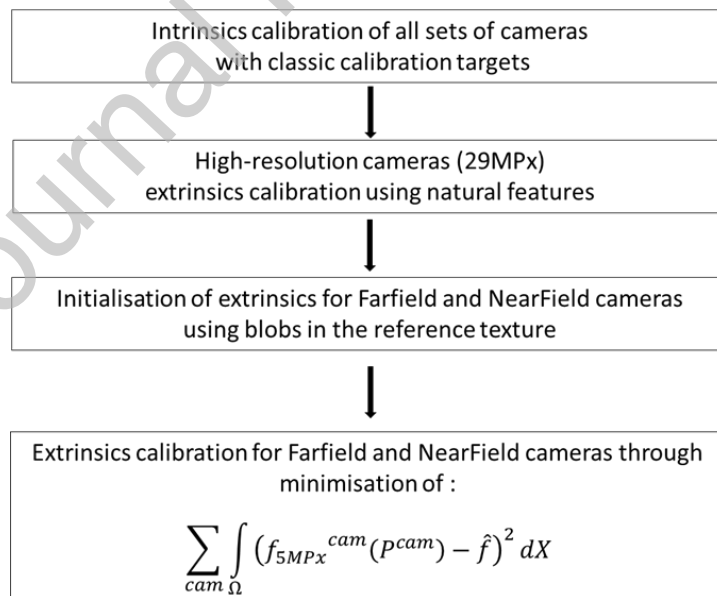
Intrinsics calibration of all sets of cameras with classic calibration targets

High-resolution cameras (29MPx) extrinsics calibration using natural features

Initialisation of extrinsics for Farfield and NearField cameras using blobs in the reference texture

Extrinsics calibration for Farfield and NearField cameras through minimisation of :

$\sum_{cam} \int_{\Omega} \left( {f_{5MPx}}^{cam}(P^{cam}) - \hat{f} \right)^2 dX$